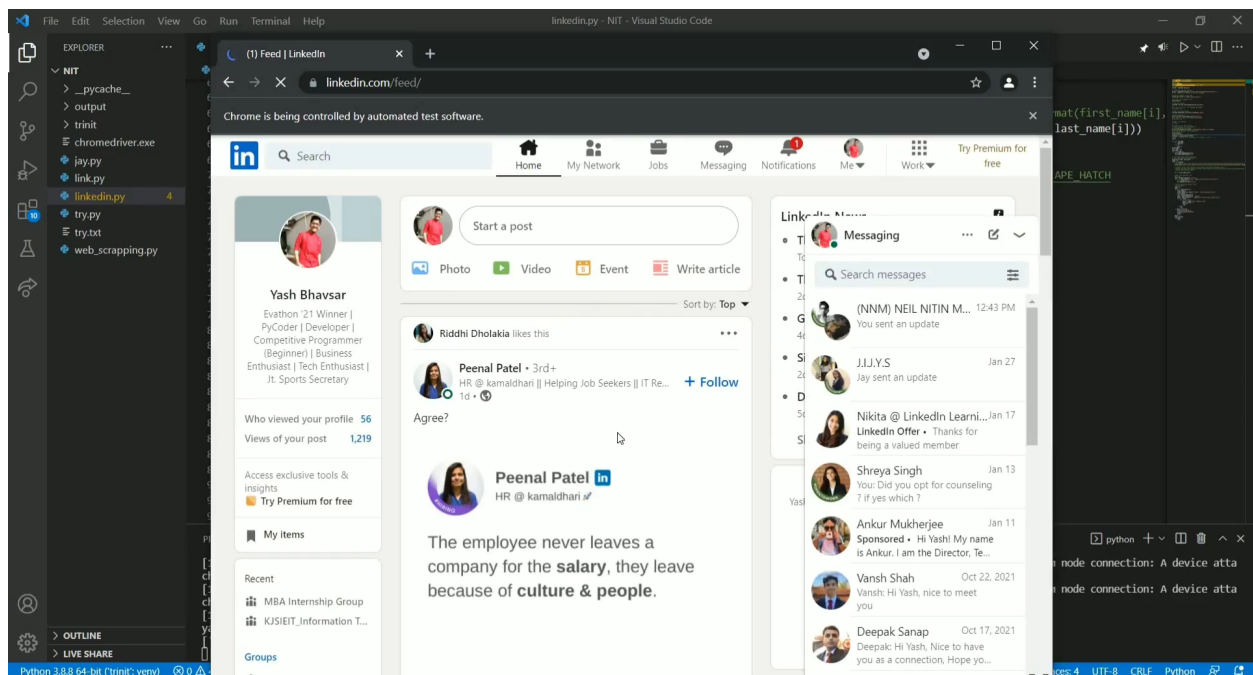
File Edit Selection View Go Run Terminal Help

linkedin.py - NIT - Visual Studio Code

EXPLORER ...

NIT

> _pycache_

> output

> trinit

chromedriver.exe

jay.py

link.py

linkedin.py 4

try.py

try.txt

web_scrapping.py

OUTLINE

LIVE SHARE

Python 3.8.8 64-bit ('trinit': venv)

(1) Feed | LinkedIn

linkedin.com/feed/

Chrome is being controlled by automated test software.

Search

Home

My Network

Jobs

Messaging

Notifications

Me

Work

Try Premium for free

Yash Bhavsar

Evathon '21 Winner | PyCoder | Developer | Competitive Programmer (Beginner) | Business Enthusiast | Tech Enthusiast | Jt. Sports Secretary

Who viewed your profile 56

Views of your post 1,219

Access exclusive tools & insights

Try Premium for free

My items

Recent

MBA Internship Group

KJSIEIT_Information T...

Groups

Start a post

Photo

Video

Event

Write article

Sort by: Top

Riddhi Dholakia likes this

Peenal Patel • 3rd+

HR @ kamaldhari || Helping Job Seekers || IT Re...

1d •

+ Follow

Agree?

Peenal Patel

HR @ kamaldhari

The employee never leaves a company for the salary, they leave because of culture & people.

LinkedIn News

Messaging

Search messages

(NNM) NEIL NITIN M... 12:43 PM

You sent an update

J.I.J.Y.S Jan 27

Jay sent an update

Nikita @ LinkedIn Learni... Jan 17

LinkedIn Offer • Thanks for being a valued member

Shreya Singh Jan 13

You: Did you opt for counseling ? if yes which ?

Ankur Mukherjee Jan 11

Sponsored • Hi Yash! My name is Ankur. I am the Director, Te...

Vansh Shah Oct 22, 2021

Vansh: Hi Yash, nice to meet you

Deepak Sanap Oct 17, 2021

Deepak: Hi Yash, Nice to have you as a connection, Hope yo...

mat(first_name[i],

last_name[i]))

APE_HATCH

python

node connection: A device atta

node connection: A device atta

UTF-8 CRLF Python